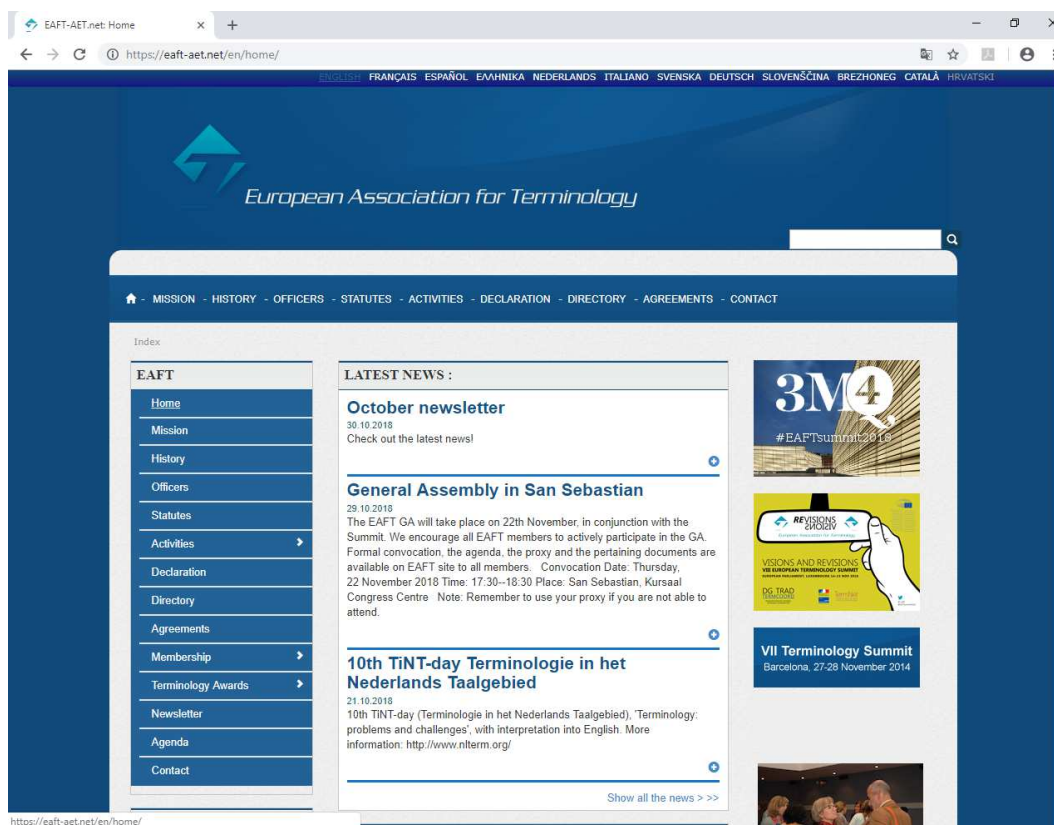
EAFT-AET.net: Home

https://eaft-aet.net/en/home/

ENGLISH FRANÇAIS ESPAÑOL ΕΛΛΗΝΙΚΑ NEDERLANDS ITALIANO SVENSKA DEUTSCH SLOVENŠČINA BREZHONEG CATALÀ HRVATSKI

European Association for Terminology

- MISSION - HISTORY - OFFICERS - STATUTES - ACTIVITIES - DECLARATION - DIRECTORY - AGREEMENTS - CONTACT

Index

EAFT

Home
Mission
History
Officers
Statutes
Activities
Declaration
Directory
Agreements
Membership
Terminology Awards
Newsletter
Agenda
Contact

LATEST NEWS :

October newsletter
30.10.2018
Check out the latest news!

General Assembly in San Sebastian
29.10.2018
The EAFT GA will take place on 22th November, in conjunction with the Summit. We encourage all EAFT members to actively participate in the GA. Formal convocation, the agenda, the proxy and the pertaining documents are available on EAFT site to all members. Convocation Date: Thursday, 22 November 2018 Time: 17:30--18:30 Place: San Sebastian, Kursaal Congress Centre Note: Remember to use your proxy if you are not able to attend.

10th TiNT-day Terminologie in het Nederlands Taalgebied
21.10.2018
10th TiNT-day (Terminologie in het Nederlands Taalgebied), 'Terminology: problems and challenges', with interpretation into English. More information: http://www.nlterm.org/

Show all the news > >>

3M4
#EAFTsummit2018

REVISIONS VISIONS
European Association for Terminology
VISIONS AND REVISIONS
VIII EUROPEAN TERMINOLOGY SUMMIT
DG TRAD

VII Terminology Summit
Barcelona, 27-28 November 2014

https://eaft-aet.net/en/home/